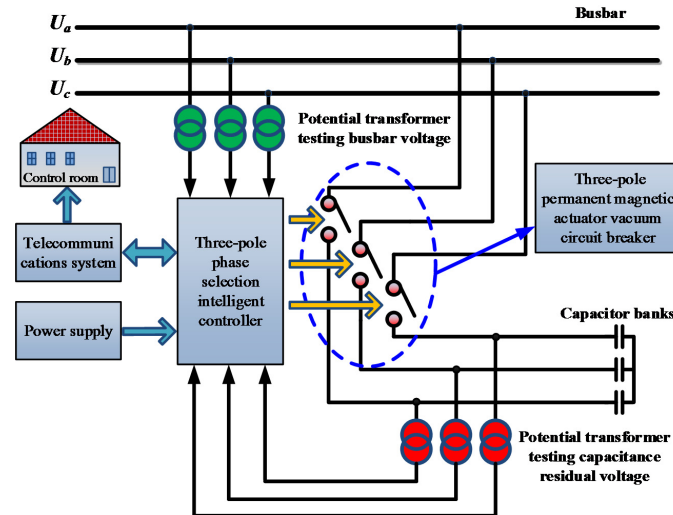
$U_a$

$U_b$

$U_c$

Busbar

Potential transformer testing busbar voltage

Control room

Three-pole permanent magnetic actuator vacuum circuit breaker

Telecommunications system

Three-pole phase selection intelligent controller

Power supply

Capacitor banks

Potential transformer testing capacitance residual voltage